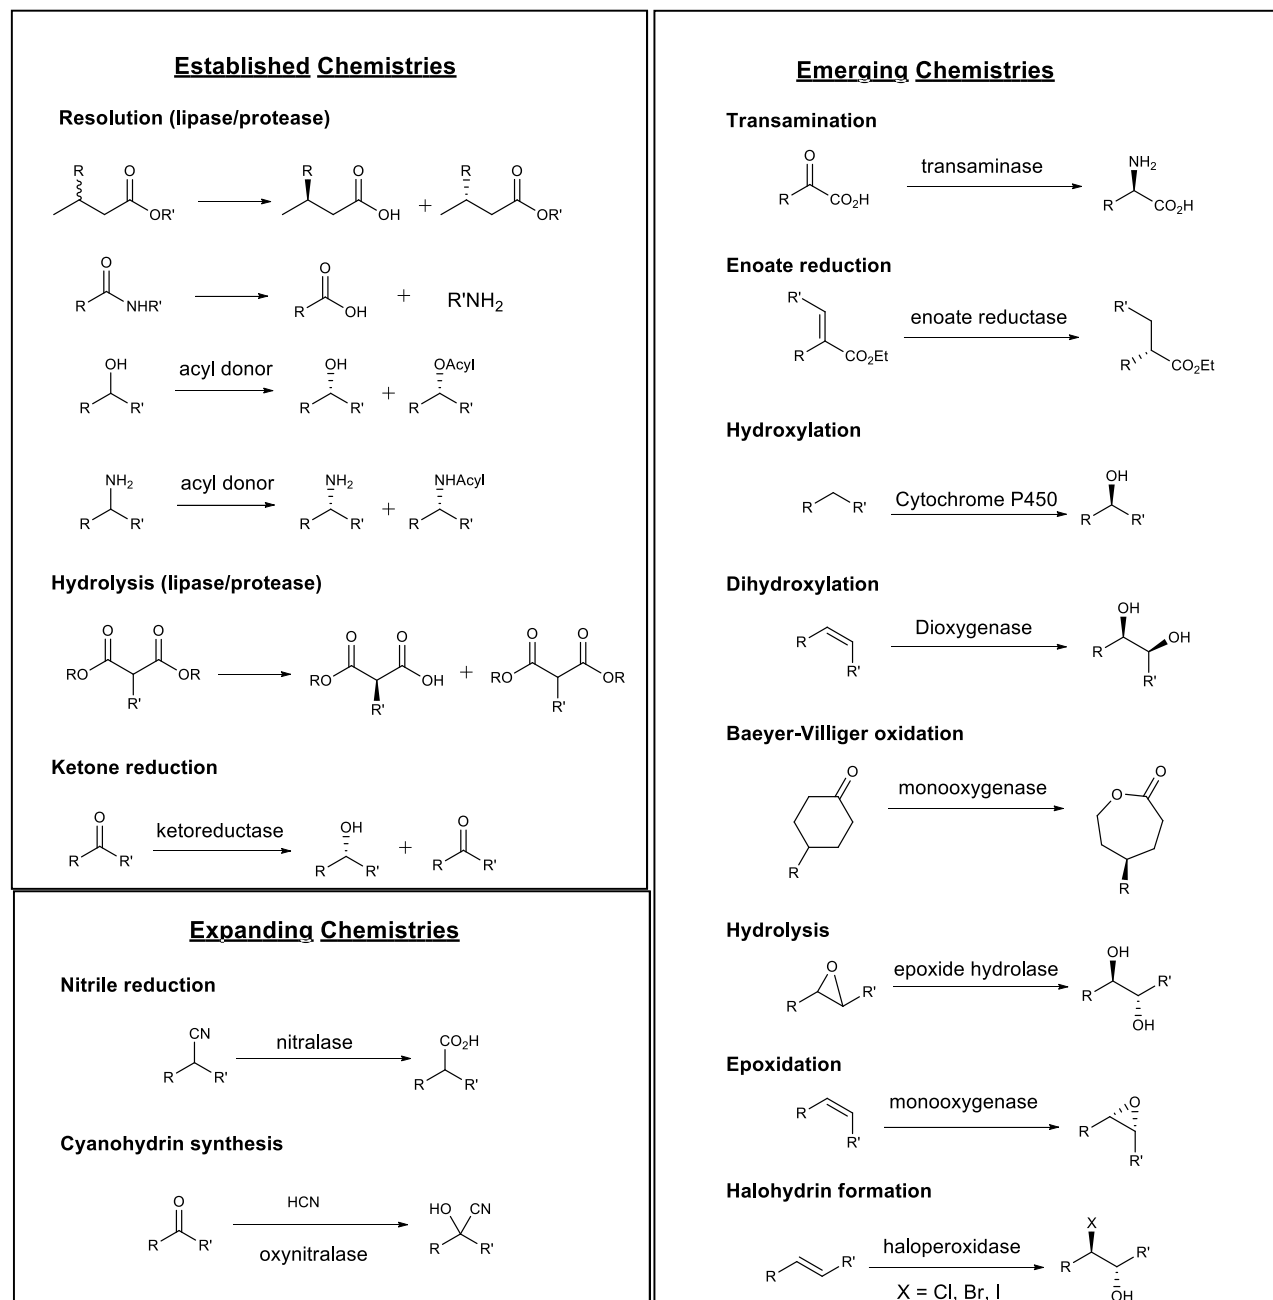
Established Chemistries

Resolution (lipase/protease)

R O OR' → R O OH + R O OR'

O R NHR' → O R OH + R'NH$_2$

OH R R' acyl donor → OH R R' + OAcyl R R'

NH$_2$ R R' acyl donor → NH$_2$ R R' + NHAcyl R R'

Hydrolysis (lipase/protease)

O O RO OR R' → O O RO OH R' + O O RO OR R'

Ketone reduction

O R R' ketoreductase → OH R R' + O R R'

Expanding Chemistries

Nitrile reduction

CN R R' nitralase → CO$_2$H R R'

Cyanohydrin synthesis

O R R' HCN oxynitralase → HO CN R R'

Emerging Chemistries

Transamination

O R CO$_2$H transaminase → NH$_2$ R CO$_2$H

Enoate reduction

R' R CO$_2$Et enoate reductase → R' R CO$_2$Et

Hydroxylation

R R' Cytochrome P450 → OH R R'

Dihydroxylation

R R' Dioxygenase → OH R OH R'

Baeyer-Villiger oxidation

O R monooxygenase → O O R

Hydrolysis

O R R' epoxide hydrolase → OH R R' OH

Epoxidation

R R' monooxygenase → R O R'

Halohydrin formation

R R' haloperoxidase X = Cl, Br, I → X R R' OH